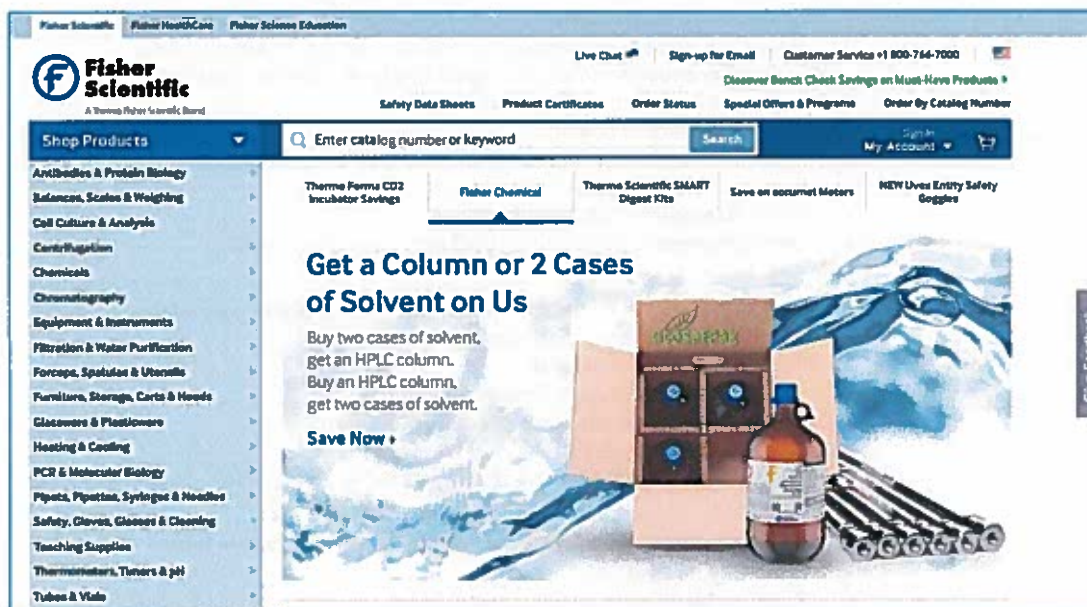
Fisher Scientific | Fisher HealthCare | Fisher Science Education

Fisher Scientific
A Thermo Fisher Scientific Brand

Live Chat | Sign-up for Email | Customer Service +1 800-766-7000

Discover Bench Check Savings on Must-Have Products ›

Safety Data Sheets | Product Certificates | Order Status | Special Offers & Programs | Order By Catalog Number

Shop Products

Enter catalog number or keyword

Search

Sign In
My Account

Antibodies & Protein Biology
Balances, Scales & Weighing
Cell Culture & Analysis
Centrifugation
Chemicals
Chromatography
Equipment & Instruments
Filtration & Water Purification
Forceps, Spatulas & Utensils
Furniture, Storage, Carts & Hoods
Glassware & Plasticware
Heating & Cooling
PCR & Molecular Biology
Pipets, Pipettes, Syringes & Needles
Safety, Gloves, Glasses & Cleaning
Teaching Supplies
Thermometers, Timers & pH
Tubes & Vials

Thermo Forma CO2 Incubator Savings | Fisher Chemical | Thermo Scientific SMART Digest Kits | Save on accumet Meters | NEW Uvex Entity Safety Goggles

Get a Column or 2 Cases of Solvent on Us

Buy two cases of solvent, get an HPLC column. Buy an HPLC column, get two cases of solvent.

Save Now ›